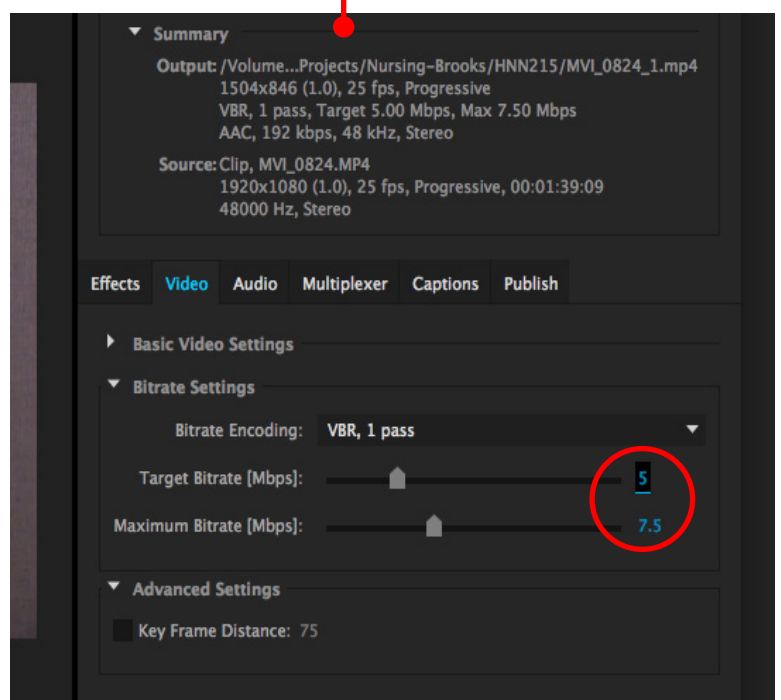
Summary

Output: /Volume...Projects/Nursing-Brooks/HNN215/MVI_0824_1.mp4
1504x846 (1.0), 25 fps, Progressive
VBR, 1 pass, Target 5.00 Mbps, Max 7.50 Mbps
AAC, 192 kbps, 48 kHz, Stereo

Source: Clip, MVI_0824.MP4
1920x1080 (1.0), 25 fps, Progressive, 00:01:39:09
48000 Hz, Stereo

Effects | Video | Audio | Multiplexer | Captions | Publish

Basic Video Settings

Bitrate Settings

Bitrate Encoding: VBR, 1 pass

Target Bitrate [Mbps]: 5

Maximum Bitrate [Mbps]: 7.5

Advanced Settings

Key Frame Distance: 75